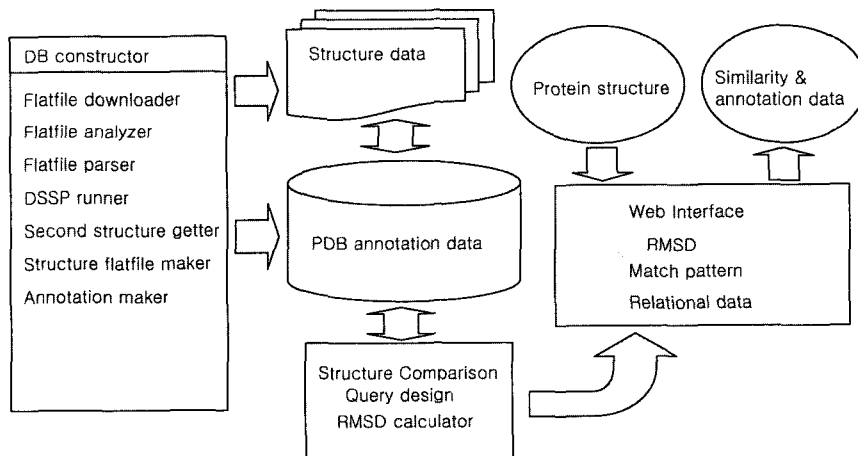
DB constructor

Flatfile downloader

Flatfile analyzer

Flatfile parser

DSSP runner

Second structure getter

Structure flatfile maker

Annotation maker

Structure data

PDB annotation data

Structure Comparison
Query design
RMSD calculator

Protein structure

Similarity & annotation data

Web Interface
RMSD
Match pattern
Relational data